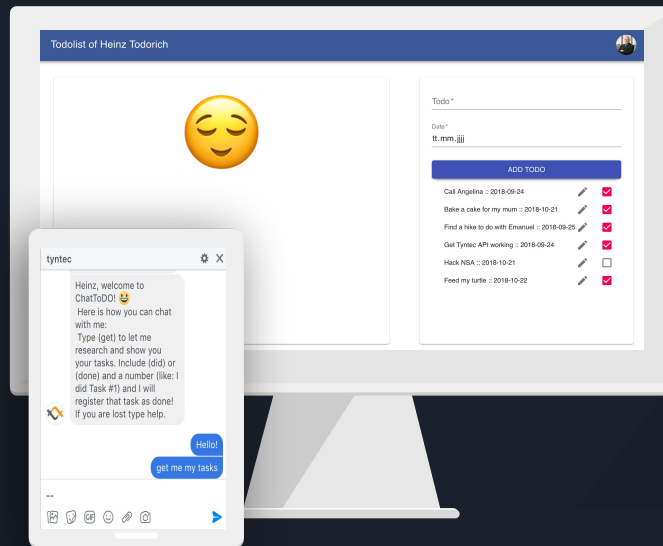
Todolist of Heinz Todorich

Todo *

Date *
tt.mm.jjjj

ADD TODO

Call Angelina :: 2018-09-24

Bake a cake for my mum :: 2018-10-21

Find a hike to do with Emanuel :: 2018-09-25

Get Tyntec API working :: 2018-09-24

Hack NSA :: 2018-10-21

Feed my turtle :: 2018-10-22

tyntec

Heinz, welcome to ChatToDO! 😃
Here is how you can chat with me:
Type (get) to let me research and show you your tasks. Include (did) or (done) and a number (like: I did Task #1) and I will register that task as done! If you are lost type help.

Hello!

get me my tasks

--